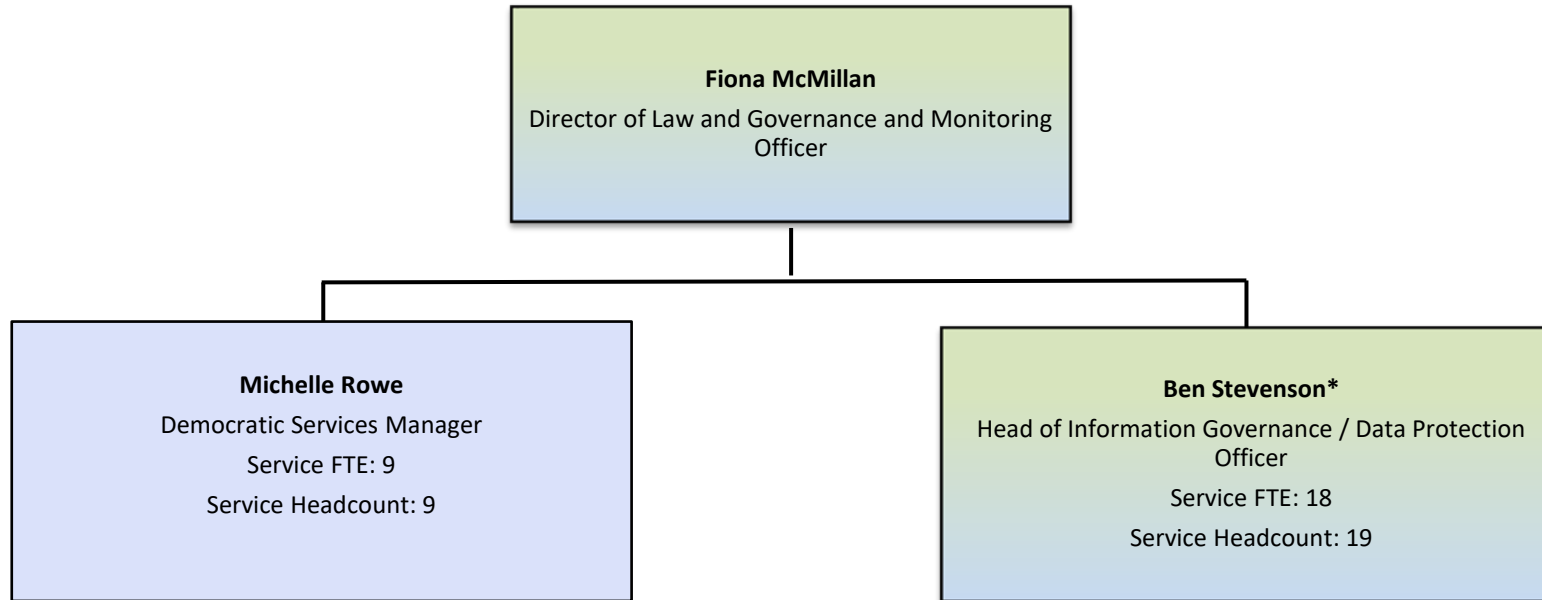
**Fiona McMillan**
Director of Law and Governance and Monitoring Officer

**Michelle Rowe**
Democratic Services Manager
Service FTE: 9
Service Headcount: 9

**Ben Stevenson***
Head of Information Governance / Data Protection Officer
Service FTE: 18
Service Headcount: 19